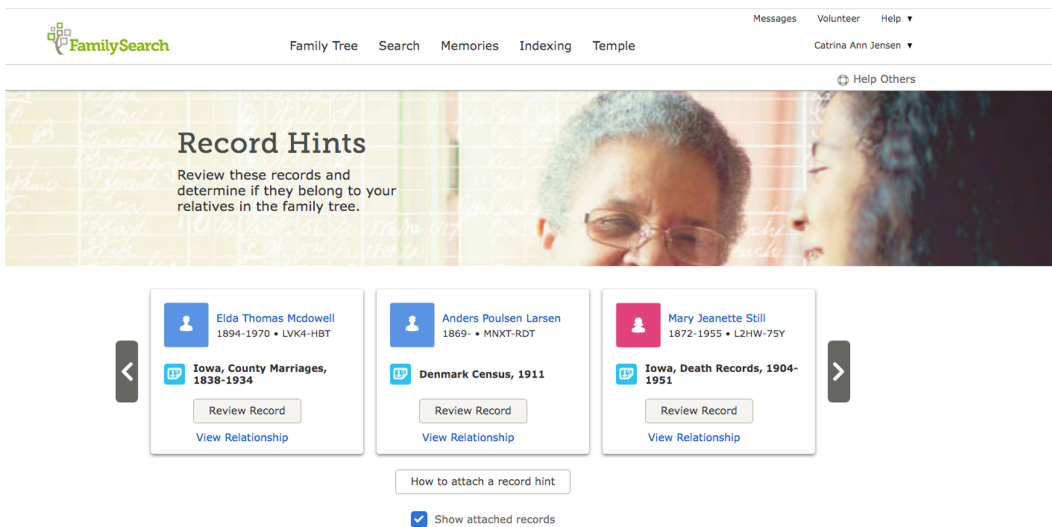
FamilySearch

Messages Volunteer Help ▾

Family Tree Search Memories Indexing Temple

Catrina Ann Jensen ▾

Help Others

Record Hints

Review these records and determine if they belong to your relatives in the family tree.

Elda Thomas Mcdowell
1894-1970 • LVK4-HBT

Iowa, County Marriages, 1838-1934

Review Record

View Relationship

Anders Poulsen Larsen
1869- • MNXT-RDT

Denmark Census, 1911

Review Record

View Relationship

Mary Jeanette Still
1872-1955 • L2HW-75Y

Iowa, Death Records, 1904-1951

Review Record

View Relationship

How to attach a record hint

Show attached records